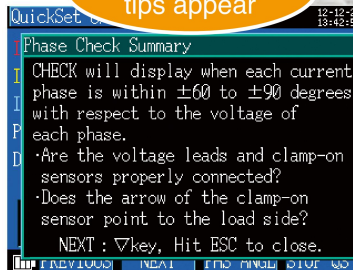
QuickSet

tips appear

12-12-
13:42:

Phase Check Summary

CHECK will display when each current phase is within $\pm60$ to $\pm90$ degrees with respect to the voltage of each phase.

·Are the voltage leads and clamp-on sensors properly connected?

·Does the arrow of the clamp-on sensor point to the load side?

NEXT : $\nabla$key, Hit ESC to close.

I
I
P
D

PREVIOUS NEXT PHS ANGL STOP QS